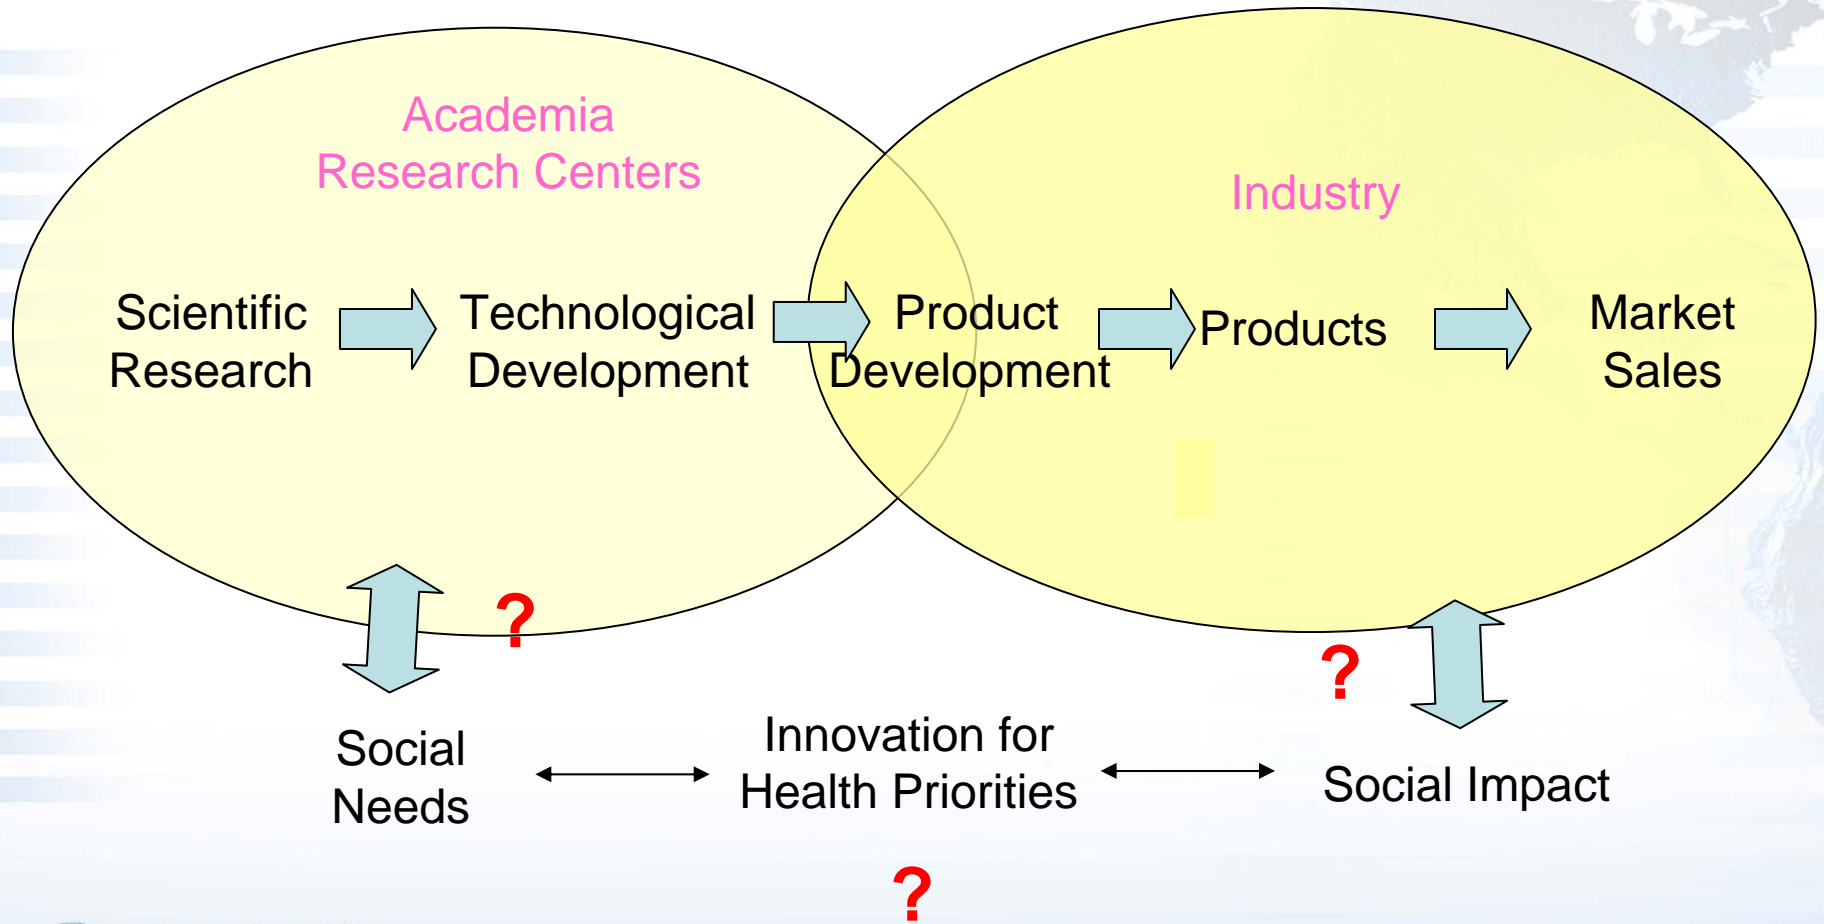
Academia
Research Centers

Industry

Scientific Research

Technological Development

Product Development

Products

Market Sales

?

?

Social Needs

Innovation for Health Priorities

Social Impact

?